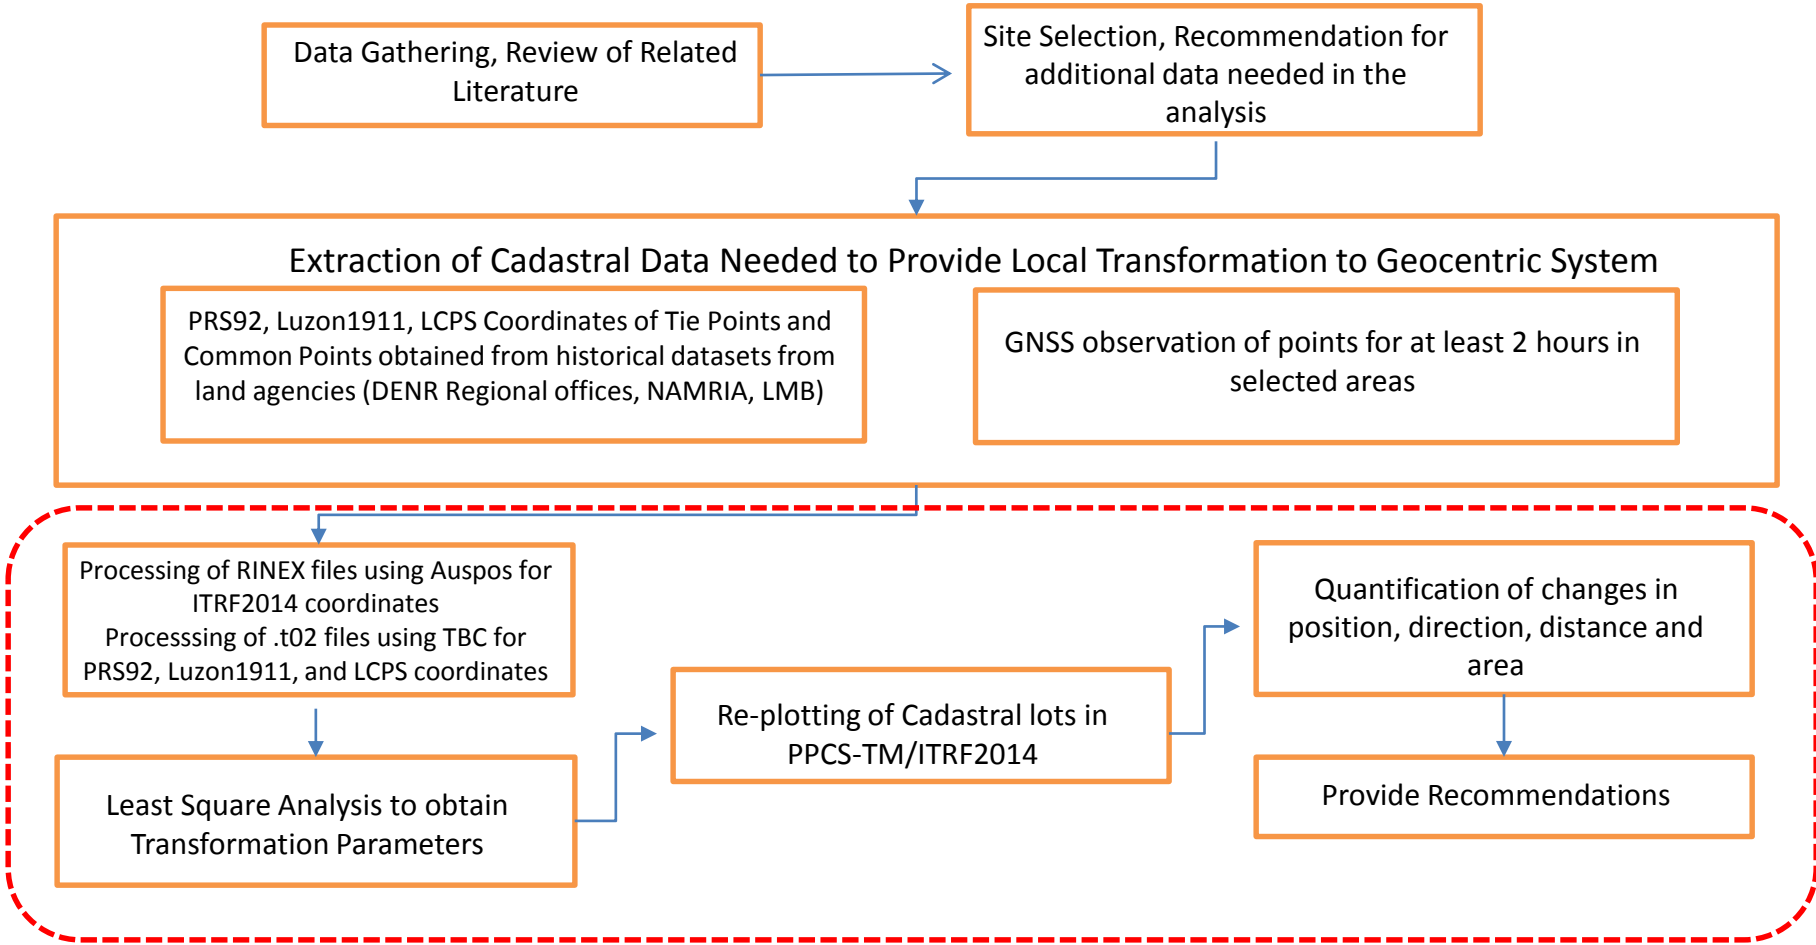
Data Gathering, Review of Related Literature

Site Selection, Recommendation for additional data needed in the analysis

Extraction of Cadastral Data Needed to Provide Local Transformation to Geocentric System

PRS92, Luzon1911, LCPS Coordinates of Tie Points and Common Points obtained from historical datasets from land agencies (DENR Regional offices, NAMRIA, LMB)

GNSS observation of points for at least 2 hours in selected areas

Processing of RINEX files using Auspos for ITRF2014 coordinates
Processsing of .t02 files using TBC for PRS92, Luzon1911, and LCPS coordinates

Least Square Analysis to obtain Transformation Parameters

Re-plotting of Cadastral lots in PPCS-TM/ITRF2014

Quantification of changes in position, direction, distance and area

Provide Recommendations